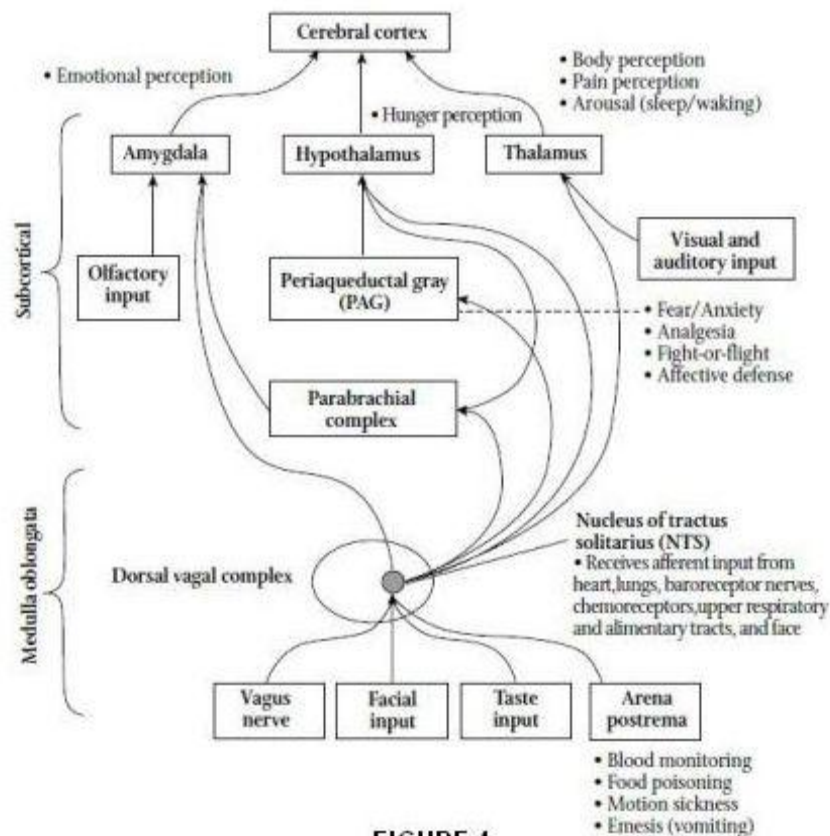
Cerebral cortex

• Emotional perception

• Body perception
• Pain perception
• Arousal (sleep/waking)

• Hunger perception

Subcortical

Amygdala

Hypothalamus

Thalamus

Visual and auditory input

Olfactory input

Periaqueductal gray (PAG)

• Fear/Anxiety
• Analgesia
• Fight-or-flight
• Affective defense

Parabrachial complex

Medulla oblongata

Nucleus of tractus solitarius (NTS)
• Receives afferent input from heart,lungs, baroreceptor nerves, chemoreceptors,upper respiratory and alimentary tracts, and face

Dorsal vagal complex

Vagus nerve

Facial input

Taste input

Arena postrema

• Blood monitoring
• Food poisoning
• Motion sickness
• Emesis (vomiting)

FIGURE 4